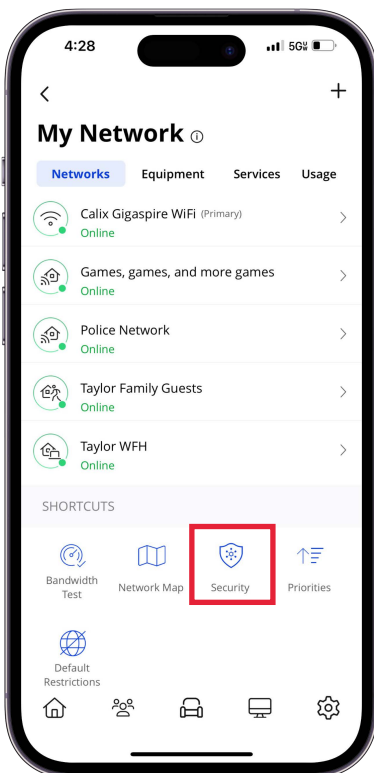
4:28

5G

<

+

My Network ⓘ

Networks Equipment Services Usage

Calix Gigaspire WiFi (Primary)
Online

Games, games, and more games
Online

Police Network
Online

Taylor Family Guests
Online

Taylor WFH
Online

SHORTCUTS

Bandwidth Test

Network Map

Security

Priorities

Default Restrictions